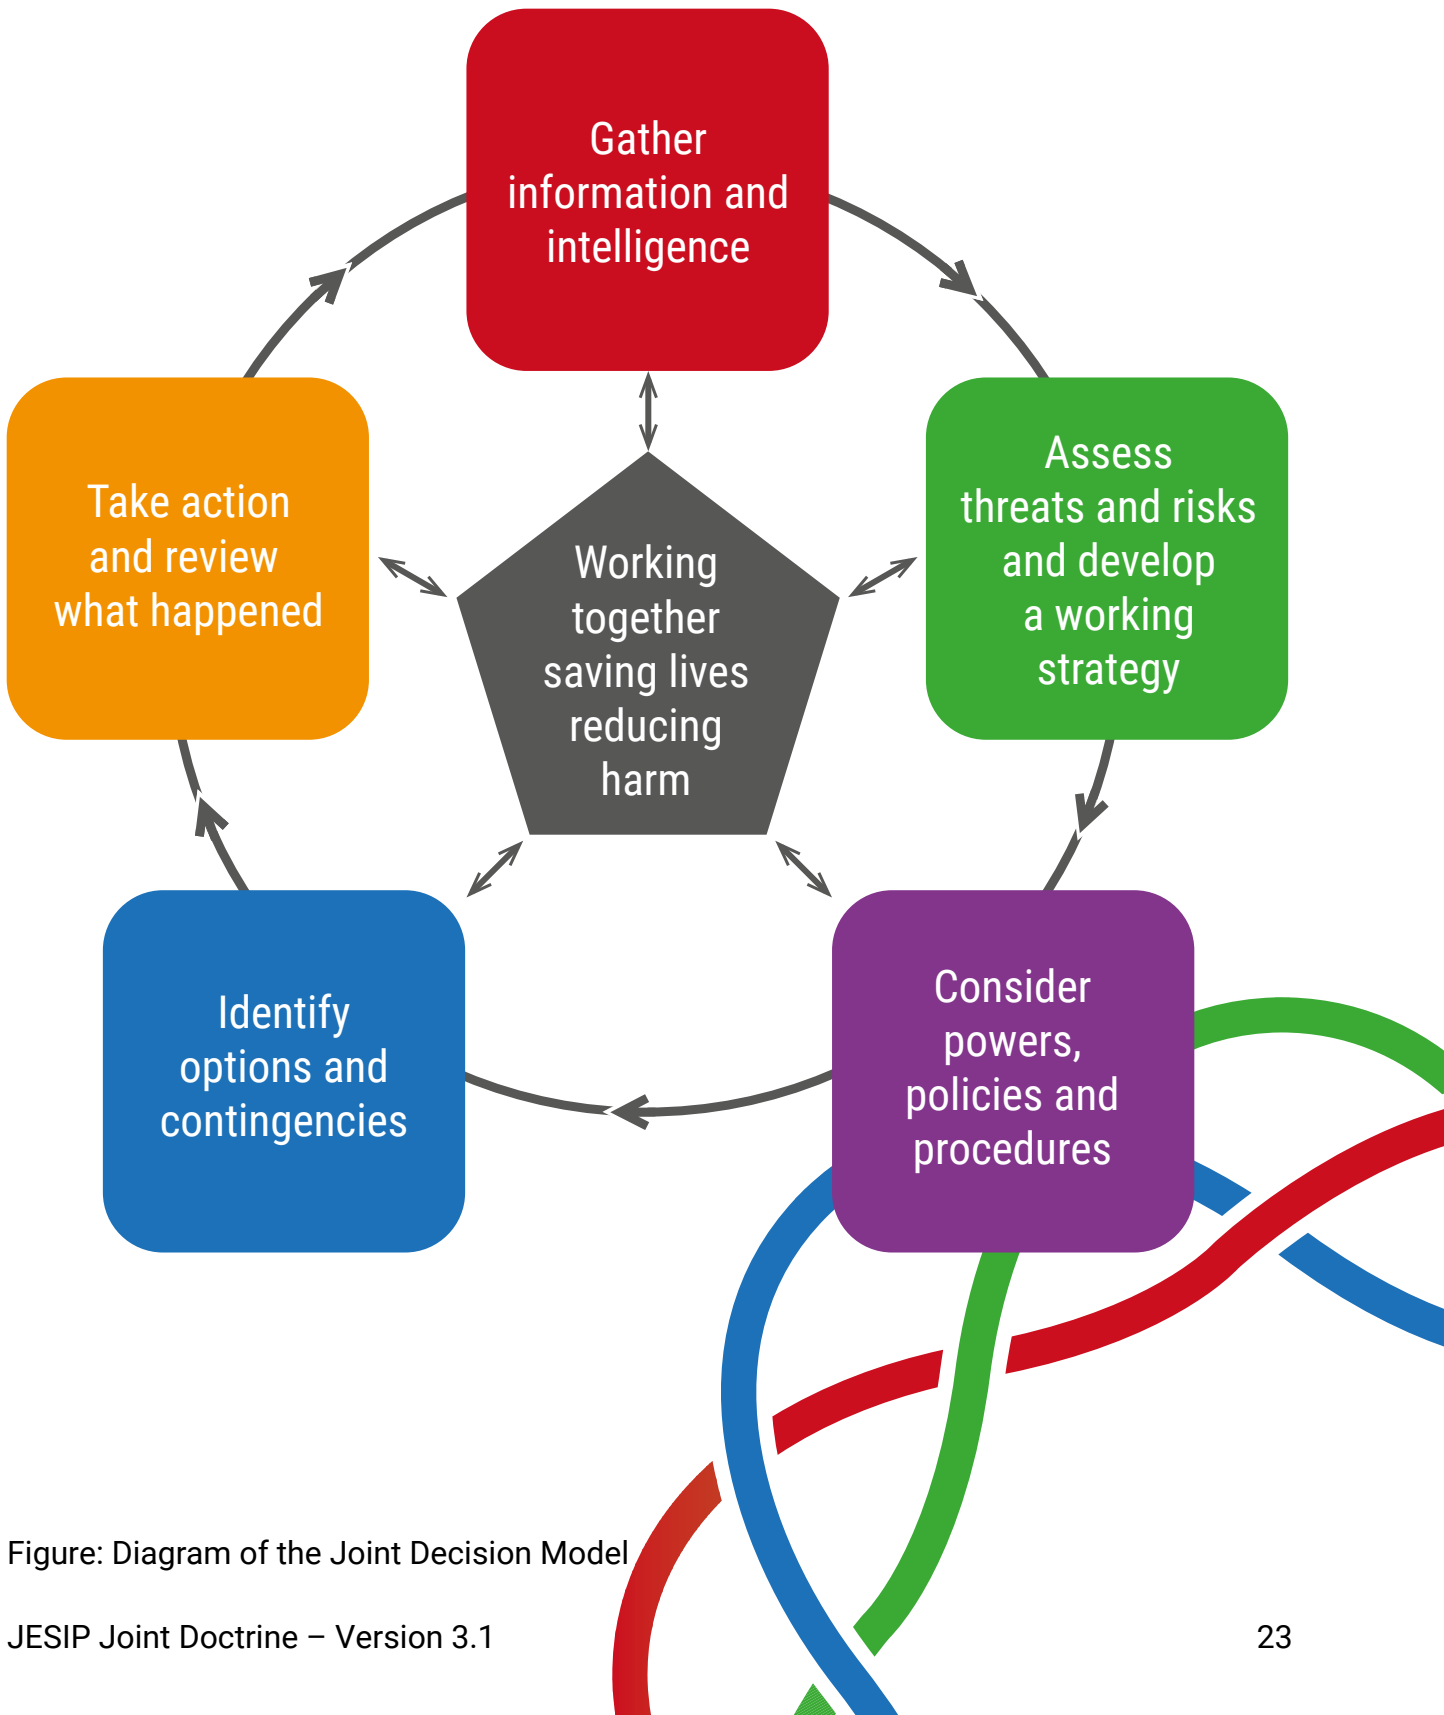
Gather information and intelligence

Assess threats and risks and develop a working strategy

Consider powers, policies and procedures

Identify options and contingencies

Take action and review what happened

Working together saving lives reducing harm

Figure: Diagram of the Joint Decision Model

JESIP Joint Doctrine – Version 3.1

23